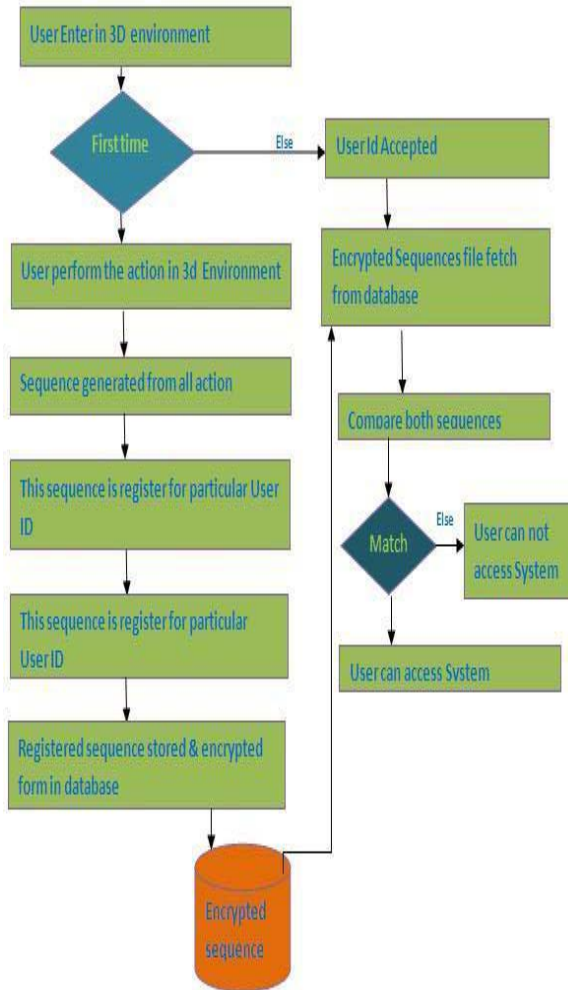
User Enter in 3D environment

First time

Else

User Id Accepted

User perform the action in 3d Environment

Encrypted Sequences file fetch from database

Sequence generated from all action

Compare both sequences

This sequence is register for particular User ID

Match

Else

User can not access System

This sequence is register for particular User ID

User can access System

Registered sequence stored & encrypted form in database

Encrypted sequence